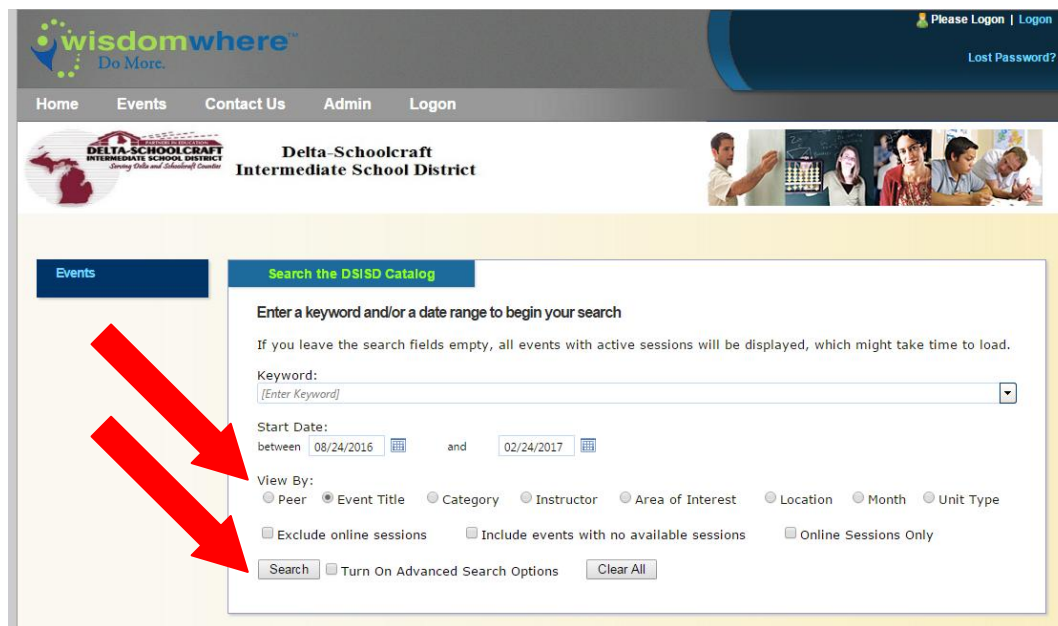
wisdomwhere™
Do More.

Please Logon | Logon

Lost Password?

Home Events Contact Us Admin Logon

DELTA-SCHOOLCRAFT INTERMEDIATE SCHOOL DISTRICT
Serving Delta and Schoolcraft Counties

Delta-Schoolcraft
Intermediate School District

Events

Search the DSISD Catalog

Enter a keyword and/or a date range to begin your search

If you leave the search fields empty, all events with active sessions will be displayed, which might take time to load.

Keyword:
[Enter Keyword]

Start Date:
between 08/24/2016 and 02/24/2017

View By:
Peer Event Title Category Instructor Area of Interest Location Month Unit Type

Exclude online sessions Include events with no available sessions Online Sessions Only

Search Turn On Advanced Search Options Clear All